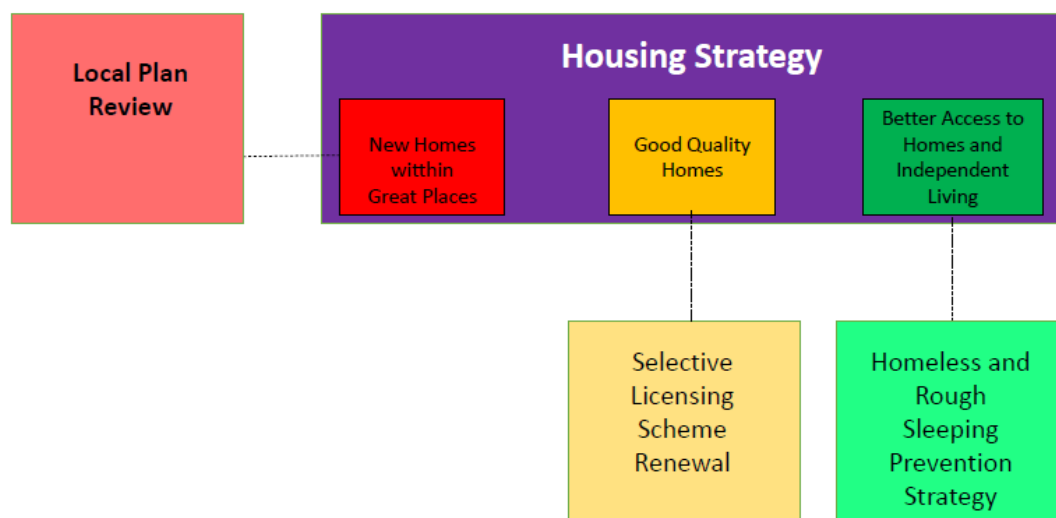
Local Plan Review

Housing Strategy

New Homes witthin Great Places

Good Quality Homes

Better Access to Homes and Independent Living

Selective Licensing Scheme Renewal

Homeless and Rough Sleeping Prevention Strategy